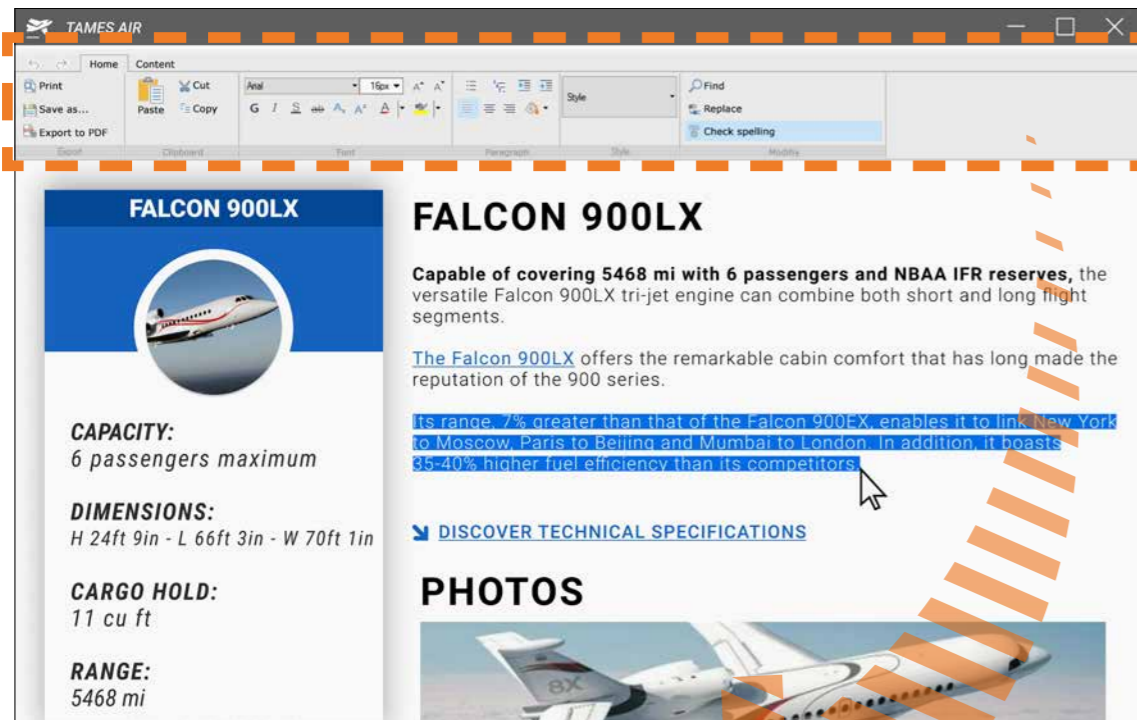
TAMES AIR

Home Content

Print
Save as...
Export to PDF
Export

Paste
Cut
Copy
Clipboard

Arial 16px
G I S
Font

Paragraph

Style
Style

Find
Replace
Check spelling
Modify

FALCON 900LX

CAPACITY:
6 passengers maximum

DIMENSIONS:
H 24ft 9in - L 66ft 3in - W 70ft 1in

CARGO HOLD:
11 cu ft

RANGE:
5468 mi

FALCON 900LX

**Capable of covering 5468 mi with 6 passengers and NBAA IFR reserves,** the versatile Falcon 900LX tri-jet engine can combine both short and long flight segments.

The Falcon 900LX offers the remarkable cabin comfort that has long made the reputation of the 900 series.

Its range, 7% greater than that of the Falcon 900EX, enables it to link New York to Moscow, Paris to Beijing and Mumbai to London. In addition, it boasts 35-40% higher fuel efficiency than its competitors.

DISCOVER TECHNICAL SPECIFICATIONS

PHOTOS

8X